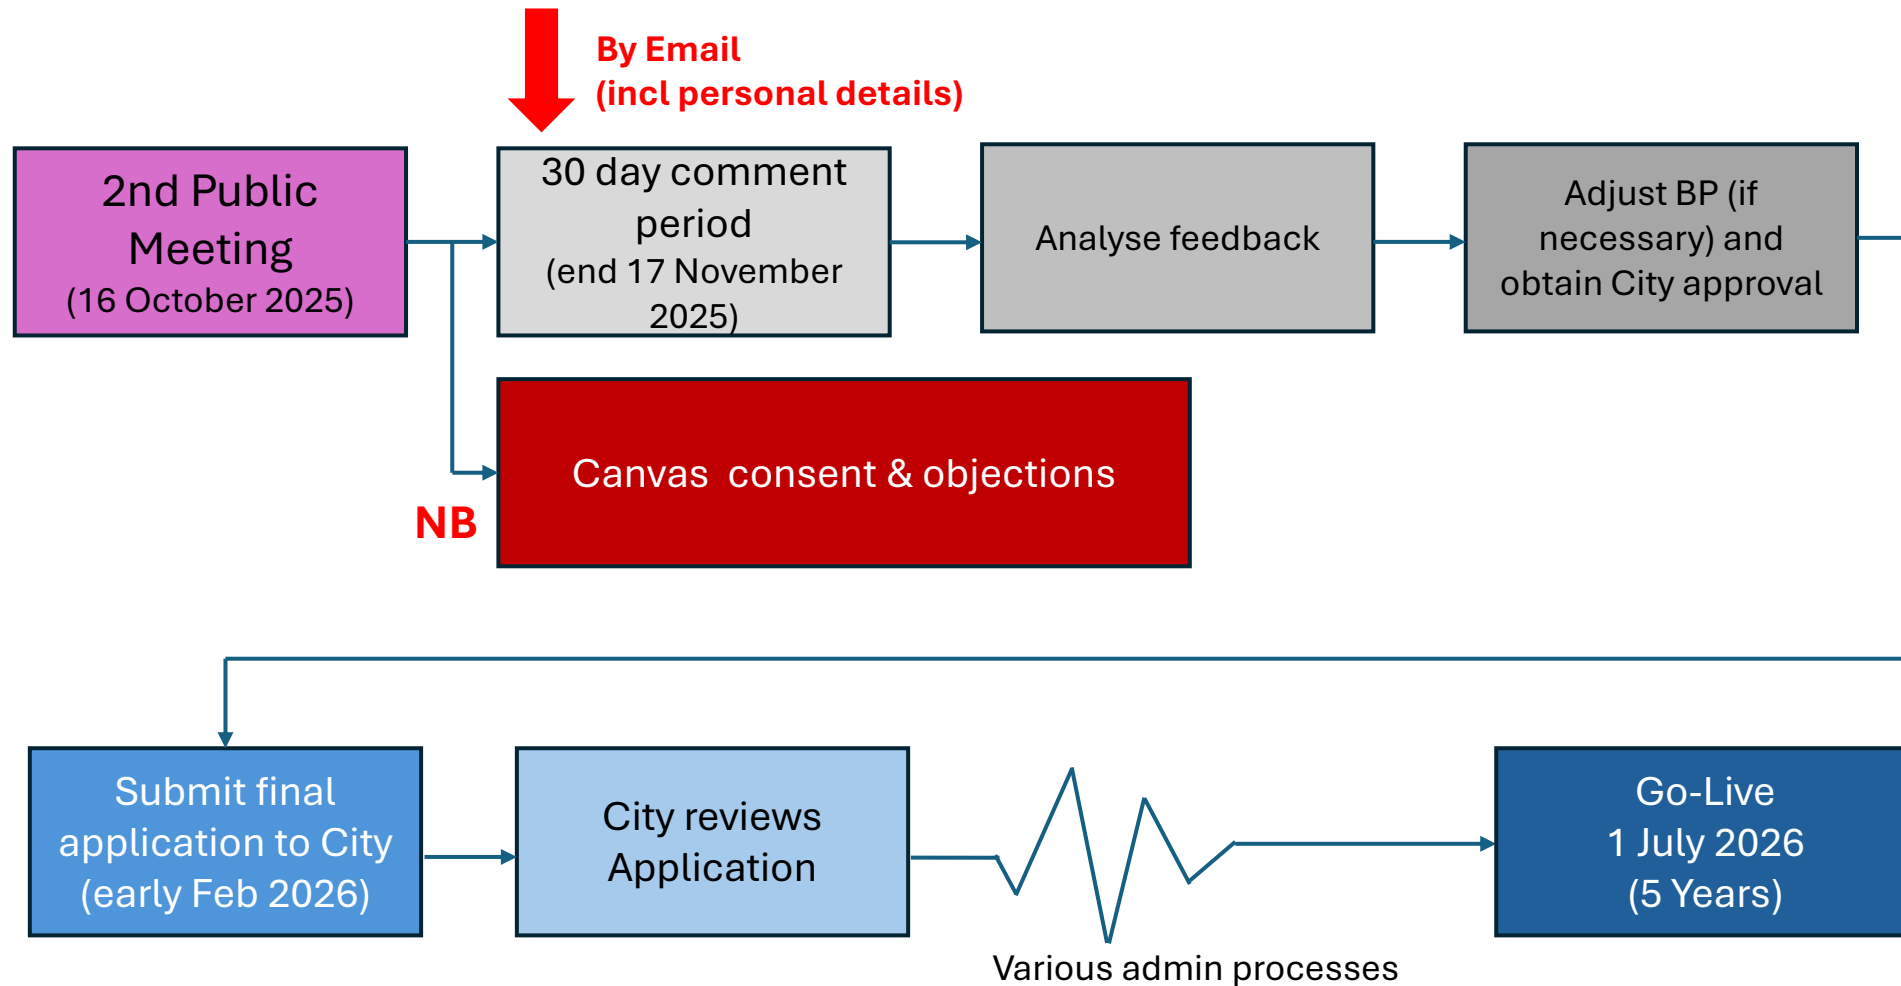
By Email
(incl personal details)

2nd Public Meeting
(16 October 2025)

30 day comment period
(end 17 November 2025)

Analyse feedback

Adjust BP (if necessary) and obtain City approval

Canvas consent & objections

NB

Submit final application to City
(early Feb 2026)

City reviews Application

Various admin processes

Go-Live
1 July 2026
(5 Years)